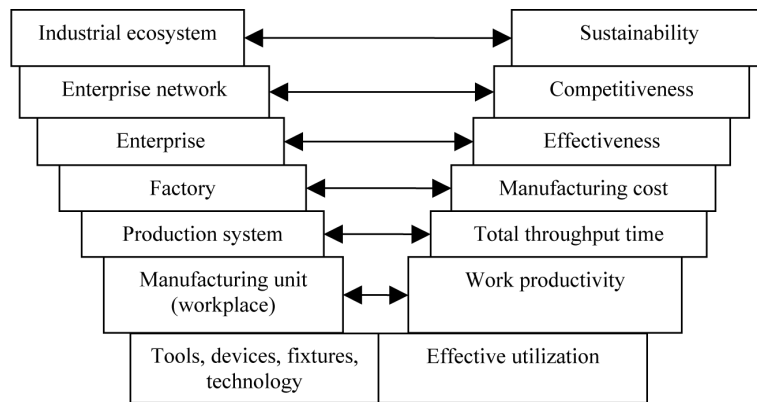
Industrial ecosystem
Sustainability
Enterprise network
Competitiveness
Enterprise
Effectiveness
Factory
Manufacturing cost
Production system
Total throughput time
Manufacturing unit (workplace)
Work productivity
Tools, devices, fixtures, technology
Effective utilization